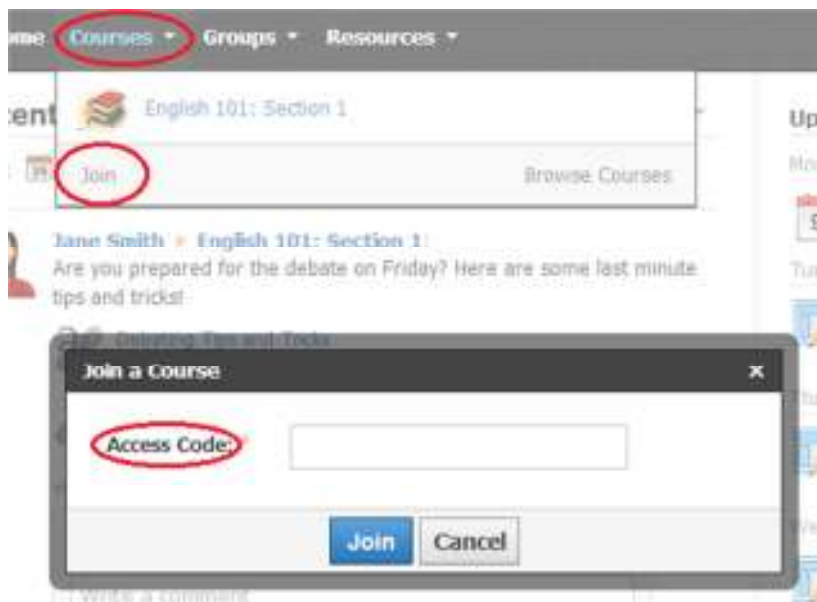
me Courses ▾ Groups ▾ Resources ▾

ent

English 101: Section 1

Join

Browse Courses

Up

Jane Smith ▸ English 101: Section 1

Are you prepared for the debate on Friday? Here are some last minute tips and tricks!

Debating Tips and Tricks

Join a Course

×

Access Code:

Join

Cancel

Write a comment